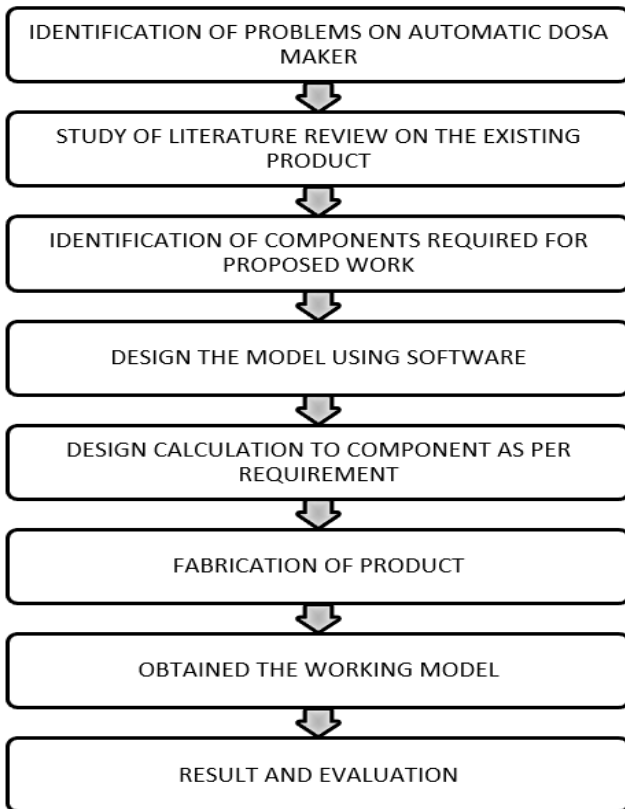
IDENTIFICATION OF PROBLEMS ON AUTOMATIC DOSA MAKER

STUDY OF LITERATURE REVIEW ON THE EXISTING PRODUCT

IDENTIFICATION OF COMPONENTS REQUIRED FOR PROPOSED WORK

DESIGN THE MODEL USING SOFTWARE

DESIGN CALCULATION TO COMPONENT AS PER REQUIREMENT

FABRICATION OF PRODUCT

OBTAINED THE WORKING MODEL

RESULT AND EVALUATION